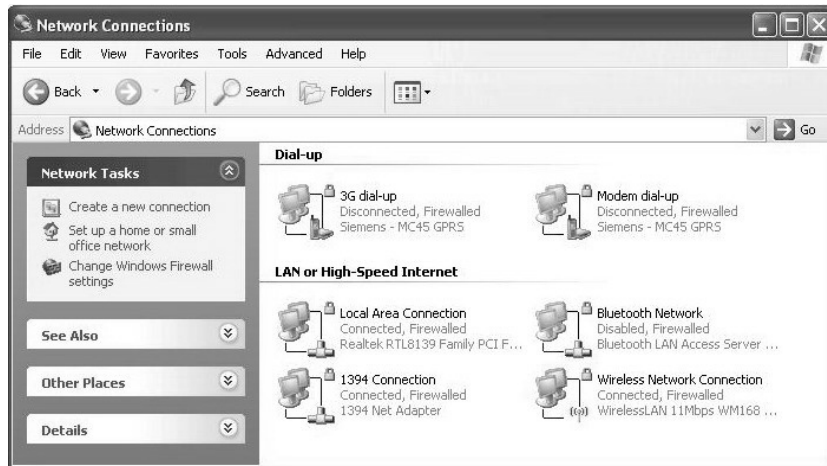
Network Connections

File Edit View Favorites Tools Advanced Help

Back Search Folders

Address Network Connections Go

Network Tasks

Create a new connection

Set up a home or small office network

Change Windows Firewall settings

See Also

Other Places

Details

Dial-up

3G dial-up
Disconnected, Firewalled
Siemens - MC45 GPRS

Modem dial-up
Disconnected, Firewalled
Siemens - MC45 GPRS

LAN or High-Speed Internet

Local Area Connection
Connected, Firewalled
Realtek RTL8139 Family PCI F...

Bluetooth Network
Disabled, Firewalled
Bluetooth LAN Access Server ...

1394 Connection
Connected, Firewalled
1394 Net Adapter

Wireless Network Connection
Connected, Firewalled
WirelessLAN 11Mbps WM168 ...